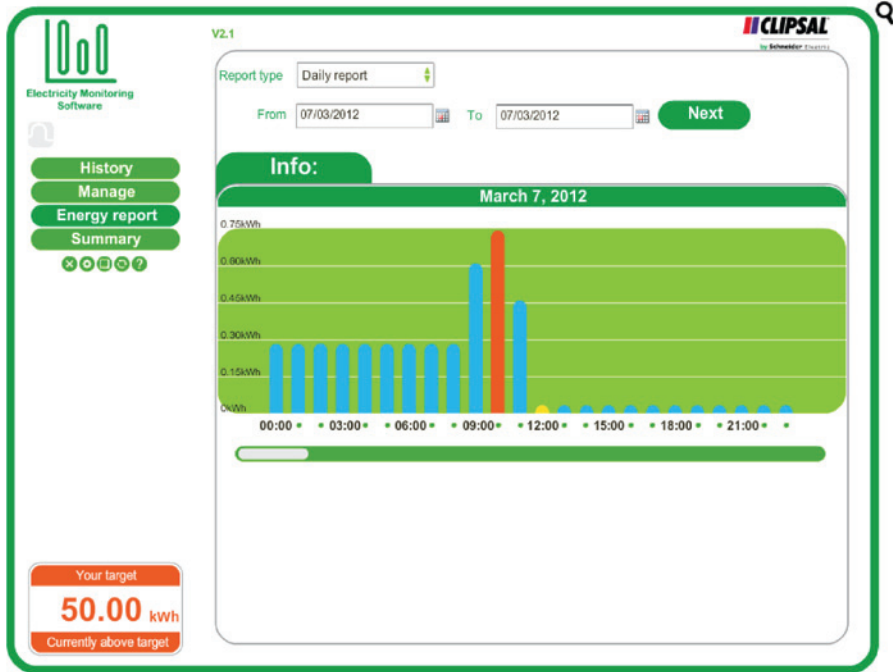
Electricity Monitoring Software

V2.1

CLIPSAL by Schneider Electric

Report type Daily report

From 07/03/2012 To 07/03/2012 Next

History
Manage
Energy report
Summary

Info:

March 7, 2012

0.75kWh
0.60kWh
0.45kWh
0.30kWh
0.15kWh
0kWh

00:00 03:00 06:00 09:00 12:00 15:00 18:00 21:00

Your target
50.00 kWh
Currently above target